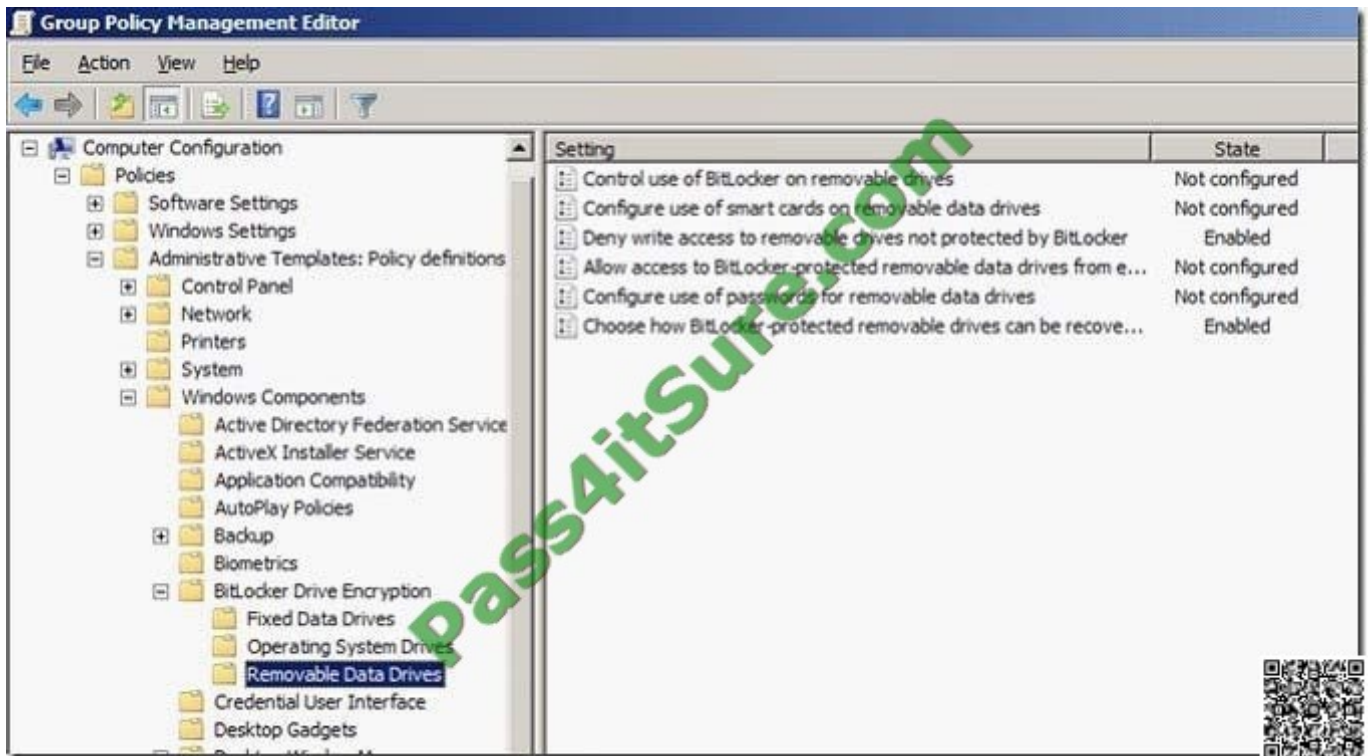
Group Policy Management Editor

File Action View Help

Computer Configuration
Policies
Software Settings
Windows Settings
Administrative Templates: Policy definitions
Control Panel
Network
Printers
System
Windows Components
Active Directory Federation Service
ActiveX Installer Service
Application Compatibility
AutoPlay Policies
Backup
Biometrics
BitLocker Drive Encryption
Fixed Data Drives
Operating System Drives
Removable Data Drives
Credential User Interface
Desktop Gadgets
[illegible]

| Setting | State |
|---|---|
| Control use of BitLocker on removable drives | Not configured |
| Configure use of smart cards on removable data drives | Not configured |
| Deny write access to removable drives not protected by BitLocker | Enabled |
| Allow access to BitLocker-protected removable data drives from e... | Not configured |
| Configure use of passwords for removable data drives | Not configured |
| Choose how BitLocker-protected removable drives can be recove... | Enabled |

Pass4itSure.com